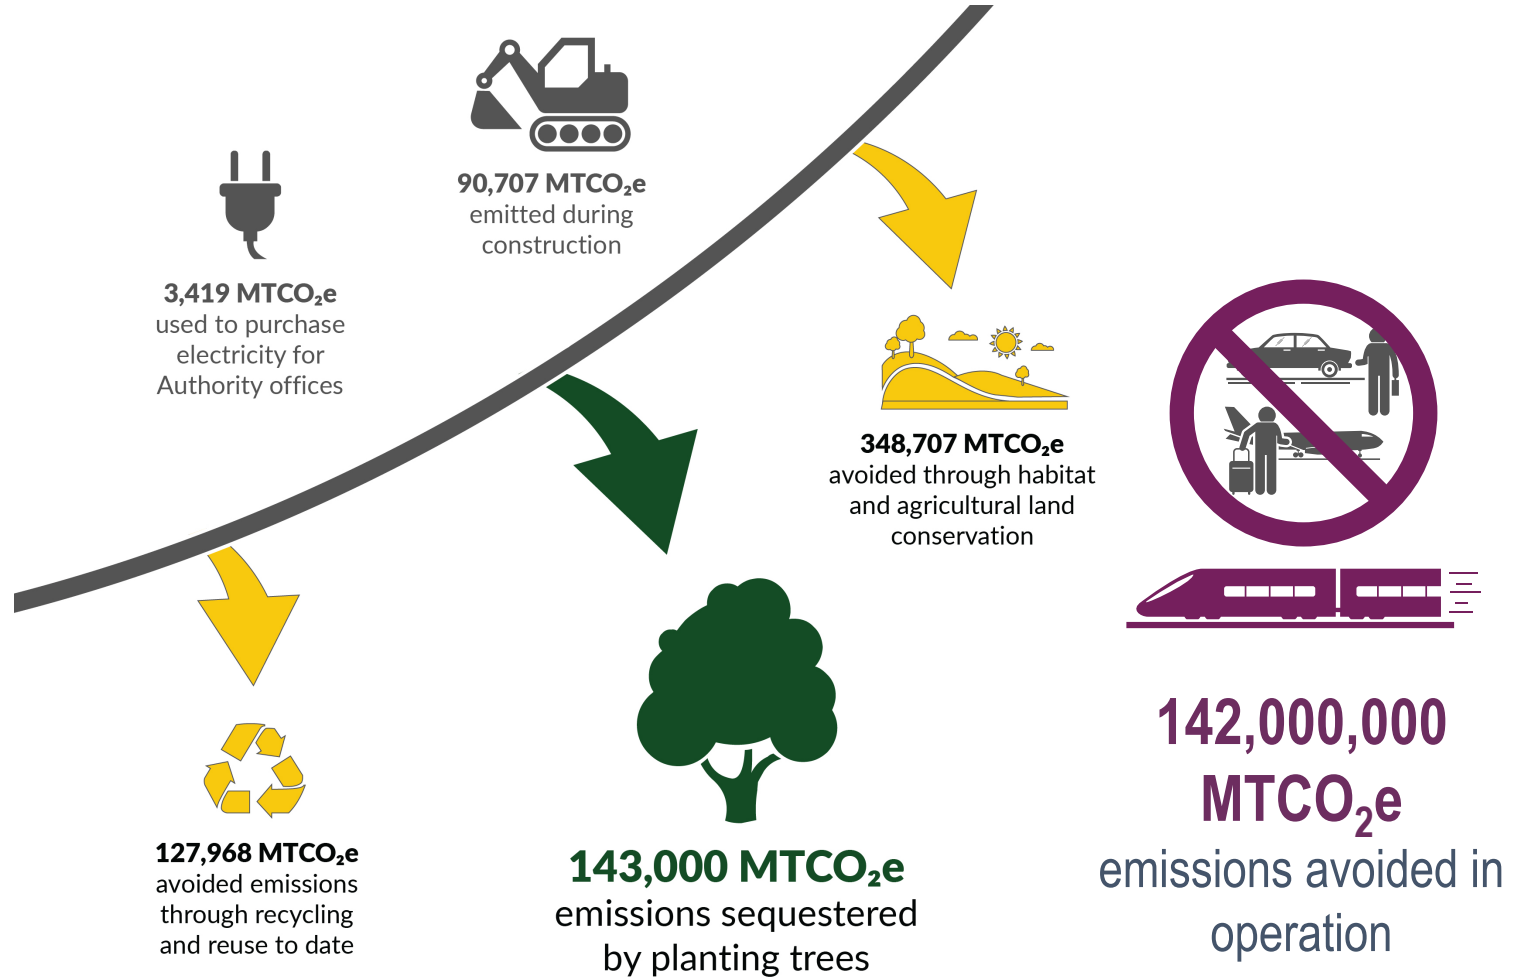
90,707 MTCO$_2$e
emitted during construction

3,419 MTCO$_2$e
used to purchase electricity for Authority offices

348,707 MTCO$_2$e
avoided through habitat and agricultural land conservation

127,968 MTCO$_2$e
avoided emissions through recycling and reuse to date

143,000 MTCO$_2$e
emissions sequestered by planting trees

142,000,000 MTCO$_2$e
emissions avoided in operation